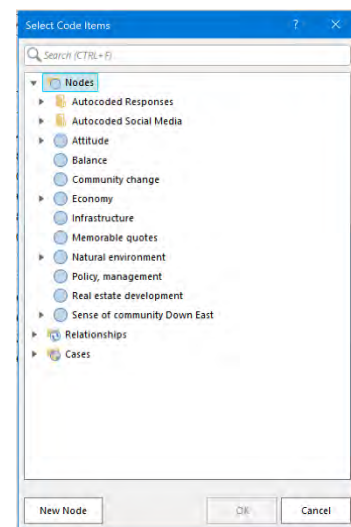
Select Code Items

?

Search (CTRL+F)

Nodes
Autocoded Responses
Autocoded Social Media
Attitude
Balance
Community change
Economy
Infrastructure
Memorable quotes
Natural environment
Policy, management
Real estate development
Sense of community Down East
Relationships
Cases

New Node

OK

Cancel